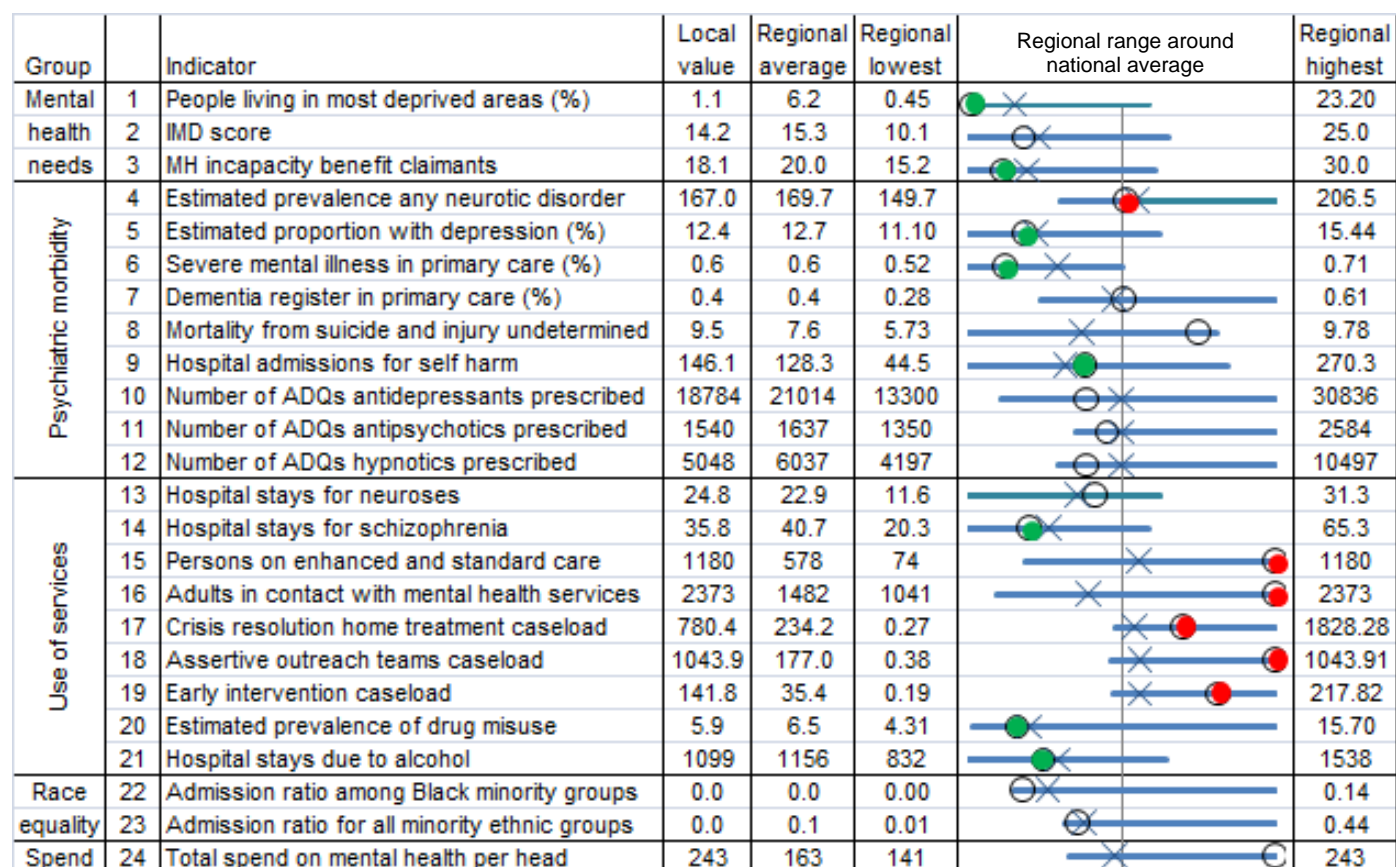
| Group | | Indicator | Local value | Regional average | Regional lowest | Regional range around national average | Regional highest |
|---|---|---|---|---|---|---|---|
| Mental | 1 | People living in most deprived areas (%) | 1.1 | 6.2 | 0.45 | | 23.20 |
| health | 2 | IMD score | 14.2 | 15.3 | 10.1 | | 25.0 |
| needs | 3 | MH incapacity benefit claimants | 18.1 | 20.0 | 15.2 | | 30.0 |
| Psychiatric morbidity | 4 | Estimated prevalence any neurotic disorder | 167.0 | 169.7 | 149.7 | | 206.5 |
| | 5 | Estimated proportion with depression (%) | 12.4 | 12.7 | 11.10 | | 15.44 |
| | 6 | Severe mental illness in primary care (%) | 0.6 | 0.6 | 0.52 | | 0.71 |
| | 7 | Dementia register in primary care (%) | 0.4 | 0.4 | 0.28 | | 0.61 |
| | 8 | Mortality from suicide and injury undetermined | 9.5 | 7.6 | 5.73 | | 9.78 |
| | 9 | Hospital admissions for self harm | 146.1 | 128.3 | 44.5 | | 270.3 |
| | 10 | Number of ADQs antidepressants prescribed | 18784 | 21014 | 13300 | | 30836 |
| | 11 | Number of ADQs antipsychotics prescribed | 1540 | 1637 | 1350 | | 2584 |
| | 12 | Number of ADQs hypnotics prescribed | 5048 | 6037 | 4197 | | 10497 |
| Use of services | 13 | Hospital stays for neuroses | 24.8 | 22.9 | 11.6 | | 31.3 |
| | 14 | Hospital stays for schizophrenia | 35.8 | 40.7 | 20.3 | | 65.3 |
| | 15 | Persons on enhanced and standard care | 1180 | 578 | 74 | | 1180 |
| | 16 | Adults in contact with mental health services | 2373 | 1482 | 1041 | | 2373 |
| | 17 | Crisis resolution home treatment caseload | 780.4 | 234.2 | 0.27 | | 1828.28 |
| | 18 | Assertive outreach teams caseload | 1043.9 | 177.0 | 0.38 | | 1043.91 |
| | 19 | Early intervention caseload | 141.8 | 35.4 | 0.19 | | 217.82 |
| | 20 | Estimated prevalence of drug misuse | 5.9 | 6.5 | 4.31 | | 15.70 |
| | 21 | Hospital stays due to alcohol | 1099 | 1156 | 832 | | 1538 |
| Race | 22 | Admission ratio among Black minority groups | 0.0 | 0.0 | 0.00 | | 0.14 |
| equality | 23 | Admission ratio for all minority ethnic groups | 0.0 | 0.1 | 0.01 | | 0.44 |
| Spend | 24 | Total spend on mental health per head | 243 | 163 | 141 | | 243 |